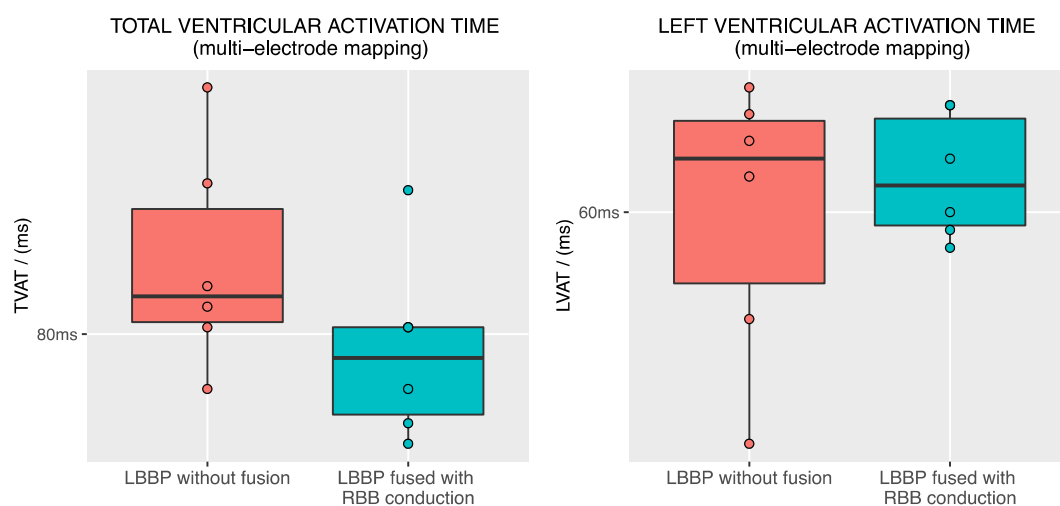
TOTAL VENTRICULAR ACTIVATION TIME
(multi-electrode mapping)

TVAT / (ms)

80ms

LBBP without fusion

LBBP fused with RBB conduction

LEFT VENTRICULAR ACTIVATION TIME
(multi-electrode mapping)

LVAT / (ms)

60ms

LBBP without fusion

LBBP fused with RBB conduction